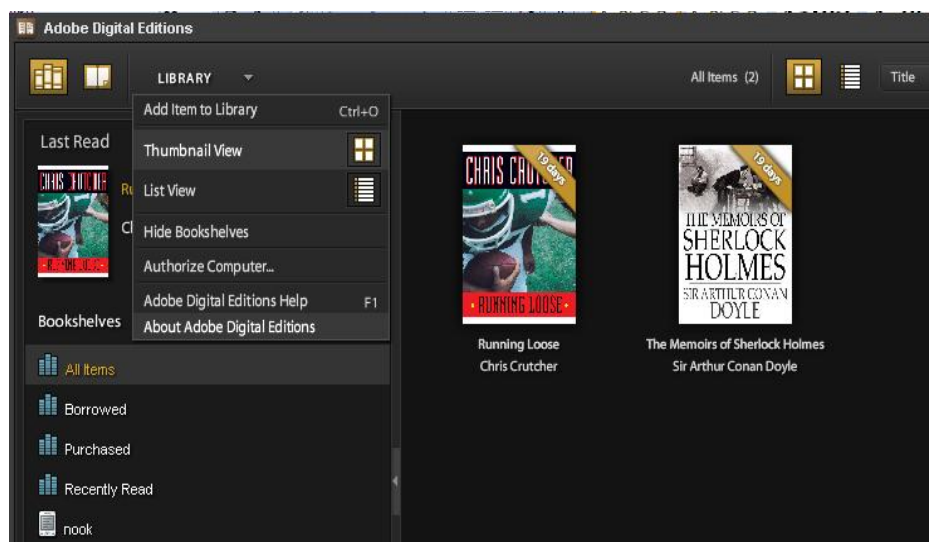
Adobe Digital Editions

LIBRARY

All Items (2)

Title

Add Item to Library Ctrl+O

Thumbnail View

List View

Hide Bookshelves

Authorize Computer...

Adobe Digital Editions Help F1

About Adobe Digital Editions

Last Read

CHRIS CRUTCHER

Ru

Cl

Bookshelves

All Items

Borrowed

Purchased

Recently Read

nook

CHRIS CRUTCHER

19 days

RUNNING LOOSE

Running Loose

Chris Crutcher

19 days

THE MEMOIRS OF SHERLOCK HOLMES

SIR ARTHUR CONAN DOYLE

The Memoirs of Sherlock Holmes

Sir Arthur Conan Doyle